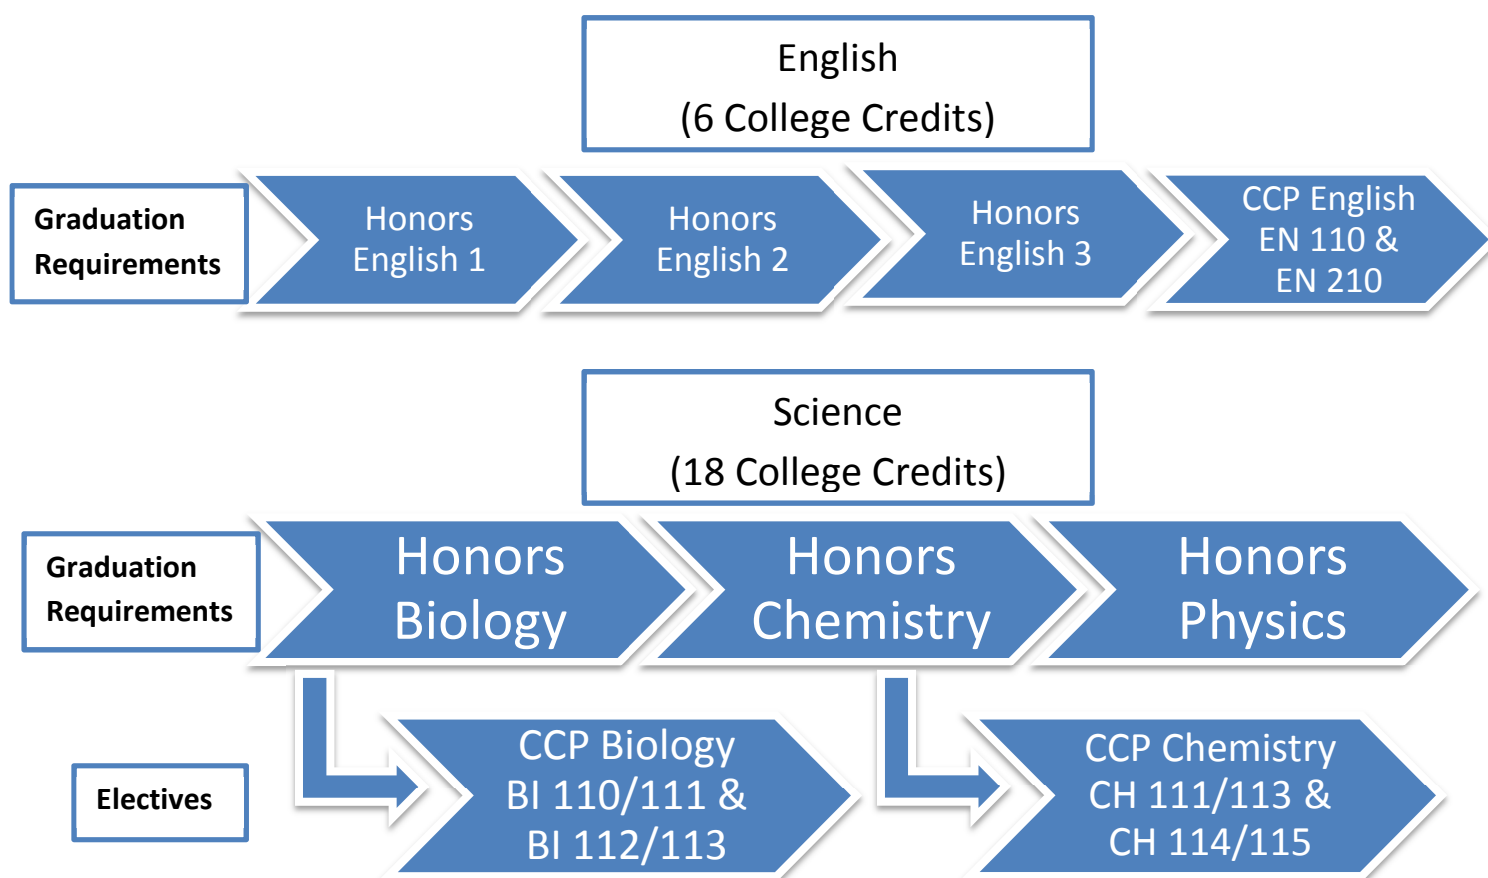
English
(6 College Credits)

Graduation Requirements

Honors English 1

Honors English 2

Honors English 3

CCP English EN 110 & EN 210

Science
(18 College Credits)

Graduation Requirements

Honors Biology

Honors Chemistry

Honors Physics

Electives

CCP Biology BI 110/111 & BI 112/113

CCP Chemistry CH 111/113 & CH 114/115